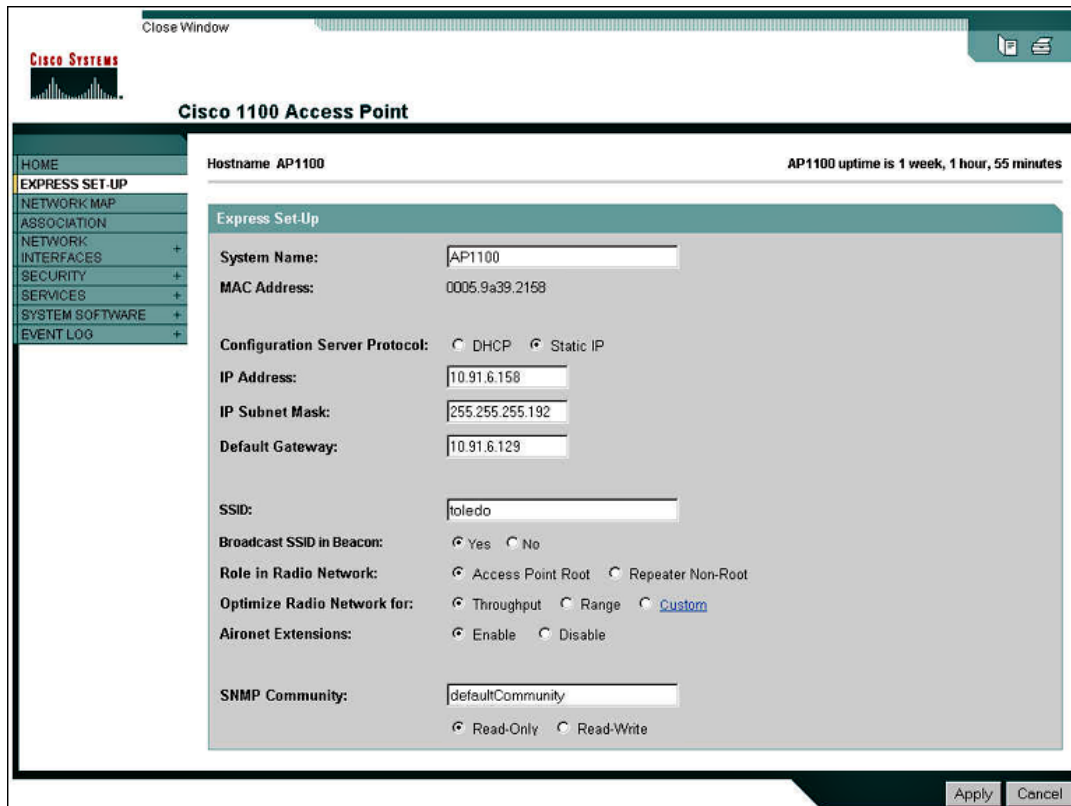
Close Window

Cisco Systems

Cisco 1100 Access Point

HOME
EXPRESS SET-UP
NETWORK MAP
ASSOCIATION
NETWORK INTERFACES +
SECURITY +
SERVICES +
SYSTEM SOFTWARE +
EVENT LOG +

Hostname AP1100

AP1100 uptime is 1 week, 1 hour, 55 minutes

Express Set-Up

System Name: AP1100

MAC Address: 0005.9a39.2158

Configuration Server Protocol: DHCP Static IP

IP Address: 10.91.6.158

IP Subnet Mask: 255.255.255.192

Default Gateway: 10.91.6.129

SSID: toledo

Broadcast SSID in Beacon: Yes No

Role in Radio Network: Access Point Root Repeater Non-Root

Optimize Radio Network for: Throughput Range Custom

Aironet Extensions: Enable Disable

SNMP Community: defaultCommunity

Read-Only Read-Write

Apply Cancel